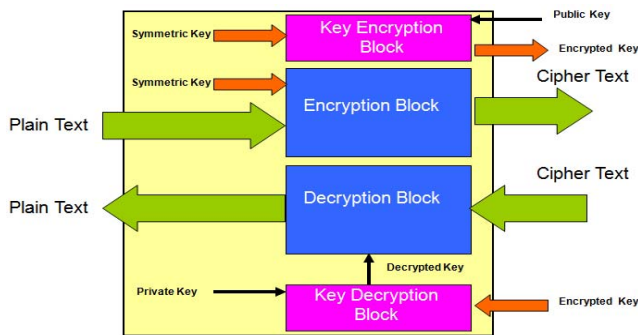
Symmetric Key

Key Encryption Block

Public Key

Encrypted Key

Symmetric Key

Encryption Block

Cipher Text

Plain Text

Decryption Block

Cipher Text

Plain Text

Decrypted Key

Private Key

Key Decryption Block

Encrypted Key